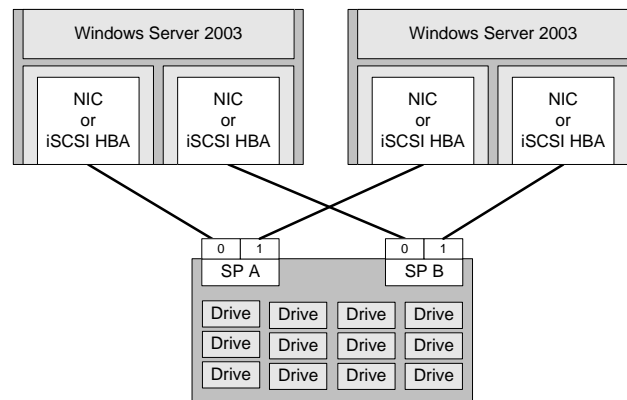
Windows Server 2003

NIC
or
iSCSI HBA

NIC
or
iSCSI HBA

Windows Server 2003

NIC
or
iSCSI HBA

NIC
or
iSCSI HBA

0 1
SP A

0 1
SP B

Drive Drive Drive Drive
Drive Drive Drive Drive
Drive Drive Drive Drive